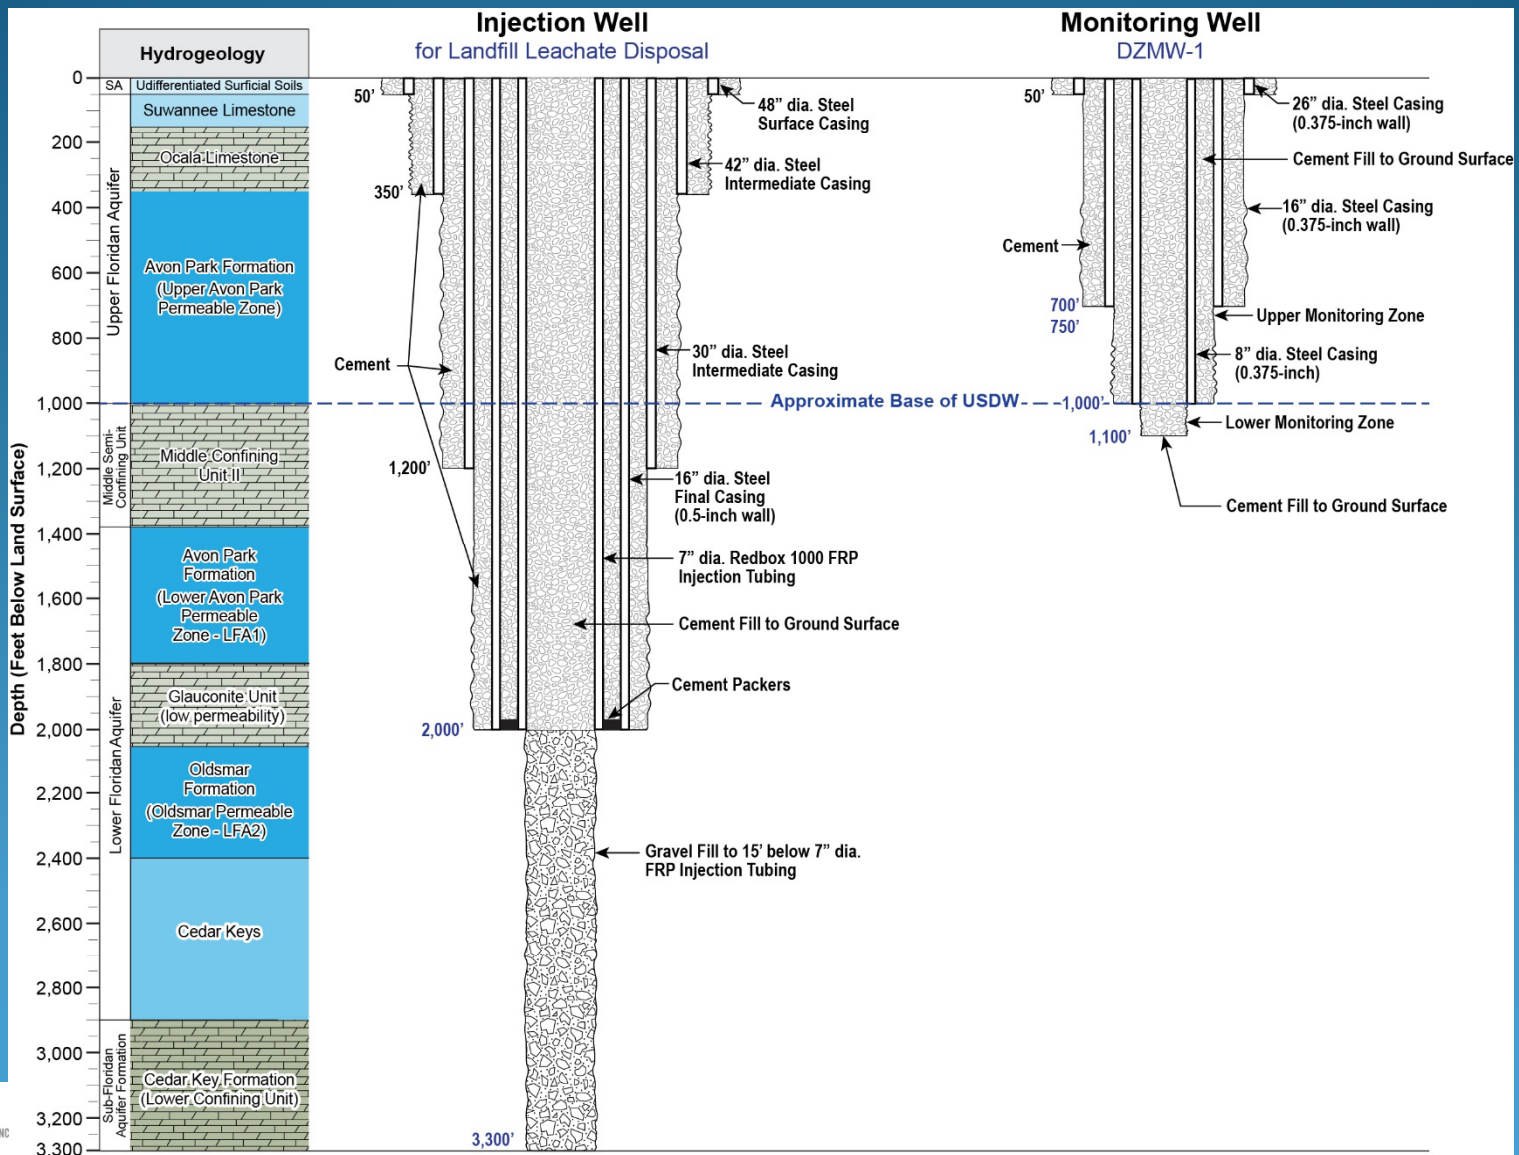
Hydrogeology

Injection Well
for Landfill Leachate Disposal

Monitoring Well
DZMW-1

Depth (Feet Below Land Surface)

0
200
400
600
800
1,000
1,200
1,400
1,600
1,800
2,000
2,200
2,400
2,600
2,800
3,000
3,200
3,300

SA
Udifferentiated Surficial Soils
Suwannee Limestone
Ocala Limestone
Upper Floridan Aquifer
Avon Park Formation (Upper Avon Park Permeable Zone)
Middle Semi-Confining Unit
Middle Confining Unit II
Avon Park Formation (Lower Avon Park Permeable Zone - LFA1)
Glauconite Unit (low permeability)
Lower Floridan Aquifer
Oldsmar Formation (Oldsmar Permeable Zone - LFA2)
Cedar Keys
Sub-Floridan Aquifer Formation
Cedar Key Formation (Lower Confining Unit)

50'
48" dia. Steel Surface Casing
42" dia. Steel Intermediate Casing
350'
Cement
30" dia. Steel Intermediate Casing
Approximate Base of USDW
1,200'
16" dia. Steel Final Casing (0.5-inch wall)
7" dia. Redbox 1000 FRP Injection Tubing
Cement Fill to Ground Surface
Cement Packers
2,000'
Gravel Fill to 15' below 7" dia. FRP Injection Tubing
3,300'

50'
26" dia. Steel Casing (0.375-inch wall)
Cement Fill to Ground Surface
16" dia. Steel Casing (0.375-inch wall)
Cement
700'
750'
Upper Monitoring Zone
8" dia. Steel Casing (0.375-inch)
1,000'
1,100'
Lower Monitoring Zone
Cement Fill to Ground Surface